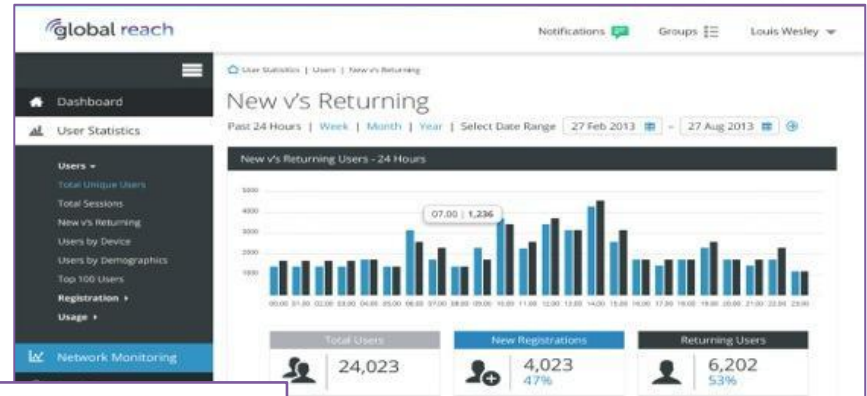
global reach

Notifications Groups Louis Wesley

Dashboard

User Statistics

Users ▾

Total Unique Users

Total Sessions

New v's Returning

Users by Device

Users by Demographics

Top 100 Users

Registration ▸

Usage ▸

Network Monitoring

User Statistics | Users | New v's Returning

New v's Returning

Past 24 Hours | Week | Month | Year | Select Date Range 27 Feb 2013 - 27 Aug 2013

New v's Returning Users - 24 Hours

5000
4000
3000
2000
1000

07.00 | 1,236

00.00 01.00 02.00 03.00 04.00 05.00 06.00 07.00 08.00 09.00 10.00 11.00 12.00 13.00 14.00 15.00 16.00 17.00 18.00 19.00 20.00 21.00 22.00 23.00

Total Users
24,023

New Registrations
4,023
47%

Returning Users
6,202
53%